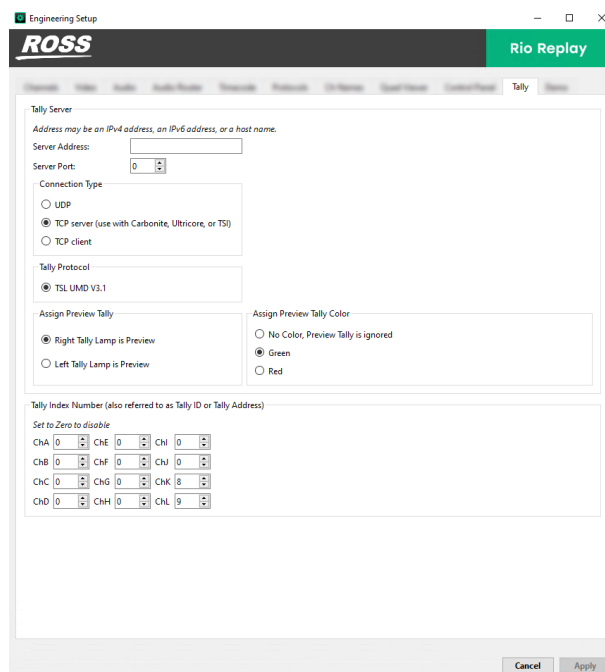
Engineering Setup

ROSS

Rio Replay

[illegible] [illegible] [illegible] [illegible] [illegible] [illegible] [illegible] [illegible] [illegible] Tally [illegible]

Tally Server

Address may be an IPv4 address, an IPv6 address, or a host name.

Server Address:

Server Port: 0

Connection Type

UDP

TCP server (use with Carbonite, Ultricore, or TSI)

TCP client

Tally Protocol

TSL UMD V3.1

Assign Preview Tally

Right Tally Lamp is Preview

Left Tally Lamp is Preview

Assign Preview Tally Color

No Color, Preview Tally is ignored

Green

Red

Tally Index Number (also referred to as Tally ID or Tally Address)

Set to Zero to disable

ChA 0 ChE 0 ChI 0

ChB 0 ChF 0 ChJ 0

ChC 0 ChG 0 ChK 8

ChD 0 ChH 0 ChL 9

Cancel Apply